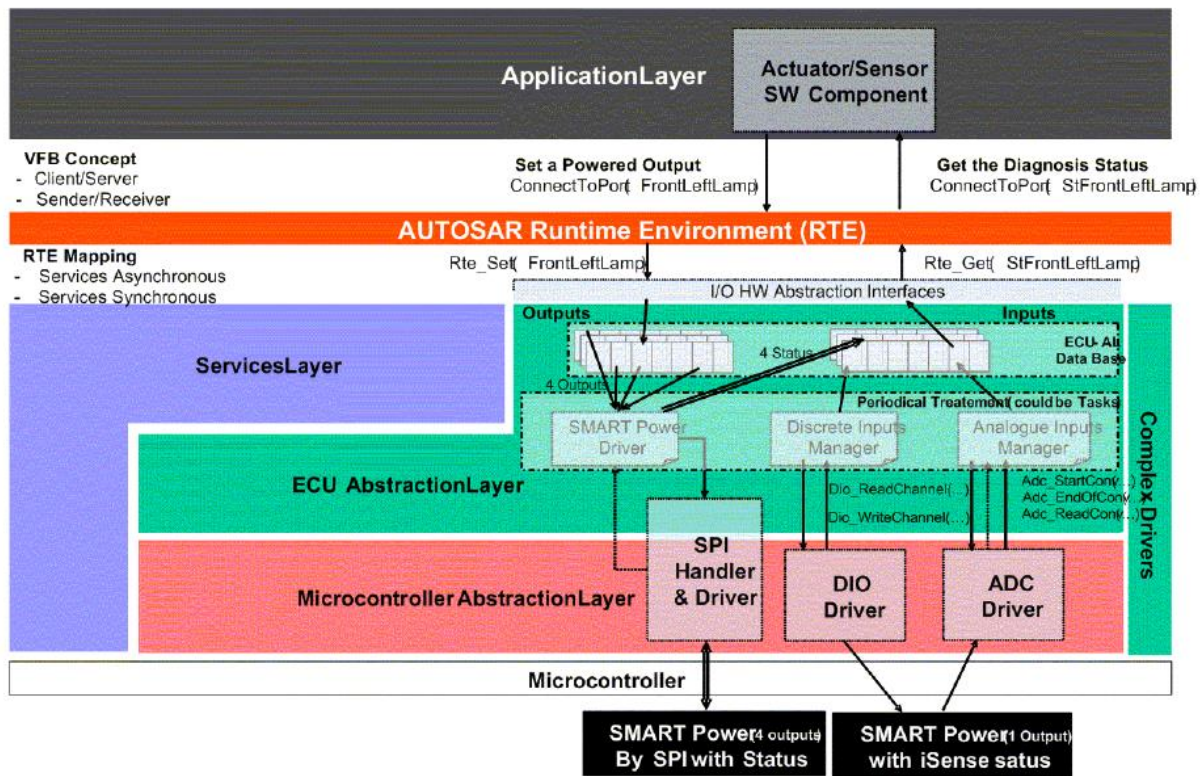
ApplicationLayer

Actuator/Sensor SW Component

VFB Concept
- Client/Server
- Sender/Receiver

Set a Powered Output
ConnectToPort( FrontLeftLamp)

Get the Diagnosis Status
ConnectToPort( StFrontLeftLamp)

AUTOSAR Runtime Environment (RTE)

RTE Mapping
- Services Asynchronous
- Services Synchronous

Rte_Set( FrontLeftLamp)

Rte_Get( StFrontLeftLamp)

I/O HW Abstraction Interfaces

Outputs

Inputs

ECU-Al Data Base

4 Status

4 Outputs

ServicesLayer

Periodical Treatement( could be Tasks)

SMART Power Driver

Discrete Inputs Manager

Analogue Inputs Manager

ECU AbstractionLayer

Dio_ReadChannel(...)

Dio_WriteChannel(...)

Adc_StartConv(...)
Adc_EndOfConv(...)
Adc_ReadConv(...)

Complex Drivers

Microcontroller AbstractionLayer

SPI Handler & Driver

DIO Driver

ADC Driver

Microcontroller

SMART Power(4 outputs) By SPI with Status

SMART Power(1 Output) with iSense satus